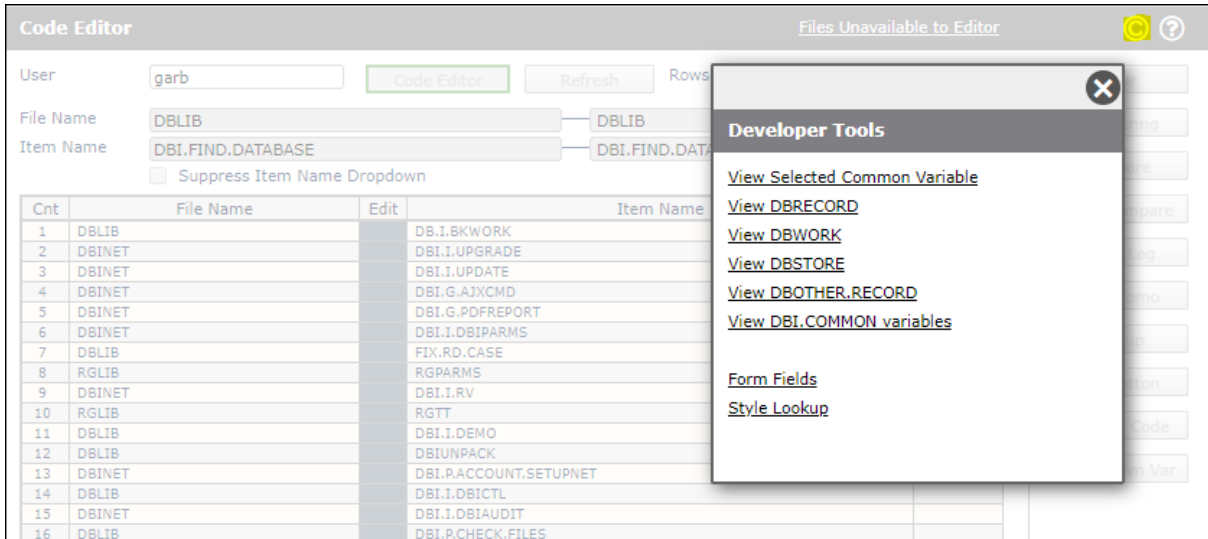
Code Editor

Files Unavailable to Editor

User garb

Code Editor

Refresh

Rows

File Name DBLIB

DBLIB

Item Name DBI.FIND.DATABASE

DBI.FIND.DATA

Suppress Item Name Dropdown

| Cnt | File Name | Edit | Item Name |
|---|---|---|---|
| 1 | DBLIB | | DB.I.BKWORK |
| 2 | DBINET | | DBI.I.UPGRADE |
| 3 | DBINET | | DBI.I.UPDATE |
| 4 | DBINET | | DBI.G.AJXCMD |
| 5 | DBINET | | DBI.G.PDFREPORT |
| 6 | DBINET | | DBI.I.DBIPARMS |
| 7 | DBLIB | | FIX.RD.CASE |
| 8 | RGLIB | | RGPARMS |
| 9 | DBINET | | DBI.I.RV |
| 10 | RGLIB | | RGTT |
| 11 | DBLIB | | DBI.I.DEMO |
| 12 | DBLIB | | DBIUNPACK |
| 13 | DBINET | | DBI.P.ACCOUNT.SETUPNET |
| 14 | DBLIB | | DBI.I.DBICTL |
| 15 | DBINET | | DBI.I.DBIAUDIT |
| 16 | DBLIB | | DBI.P.CHECK.FILES |

Developer Tools

View Selected Common Variable
View DBRECORD
View DBWORK
View DBSTORE
View DBOTHER.RECORD
View DBI.COMMON variables

Form Fields
Style Lookup